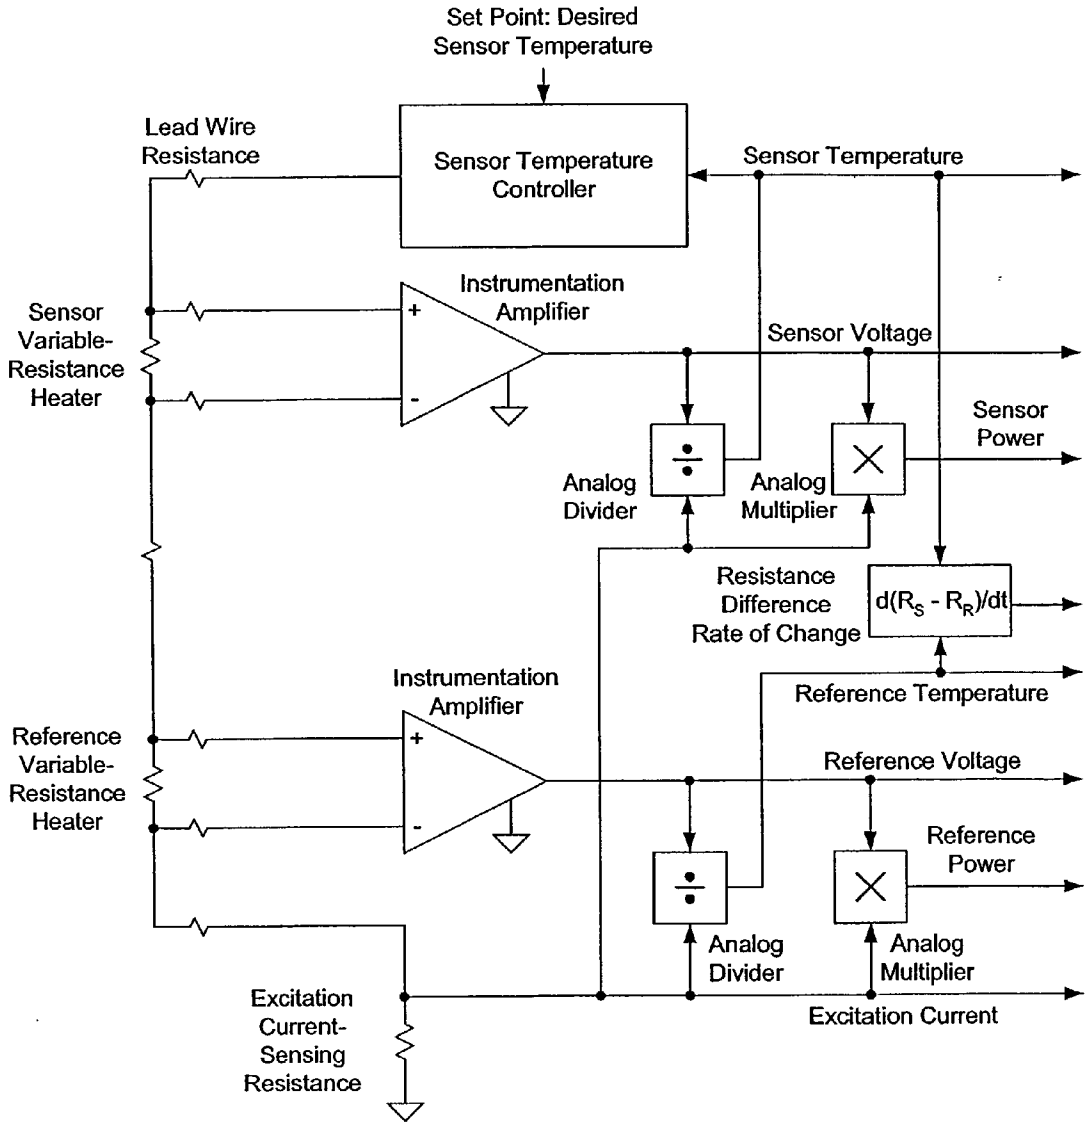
Set Point: Desired Sensor Temperature

Lead Wire Resistance

Sensor Temperature Controller

Sensor Temperature

Sensor Variable-Resistance Heater

Instrumentation Amplifier

+

-

Sensor Voltage

Sensor Power

$\div$

$\times$

Analog Divider

Analog Multiplier

Resistance Difference Rate of Change

$d(R_S - R_R)/dt$

Reference Temperature

Instrumentation Amplifier

Reference Variable-Resistance Heater

+

-

Reference Voltage

Reference Power

$\div$

$\times$

Analog Divider

Analog Multiplier

Excitation Current-Sensing Resistance

Excitation Current